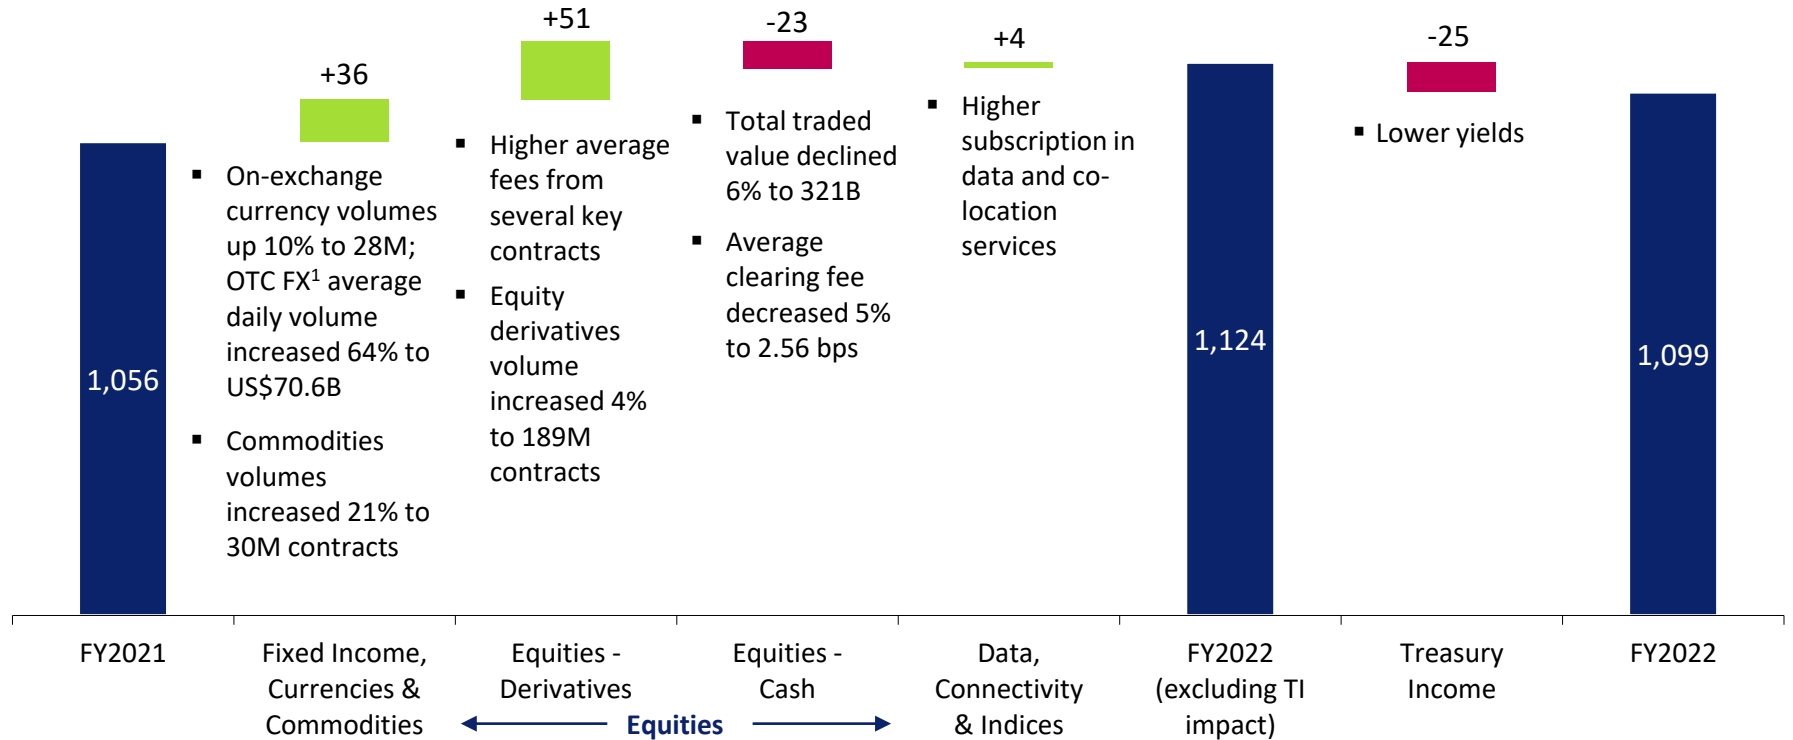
+36

+51

-23

+4

-25

1,056

▪ On-exchange currency volumes up 10% to 28M; OTC FX$^1$ average daily volume increased 64% to US$70.6B

▪ Commodities volumes increased 21% to 30M contracts

▪ Higher average fees from several key contracts

▪ Equity derivatives volume increased 4% to 189M contracts

▪ Total traded value declined 6% to 321B

▪ Average clearing fee decreased 5% to 2.56 bps

▪ Higher subscription in data and co-location services

1,124

▪ Lower yields

1,099

FY2021

Fixed Income, Currencies & Commodities

Equities - Derivatives

Equities - Cash

Equities

Data, Connectivity & Indices

FY2022 (excluding TI impact)

Treasury Income

FY2022